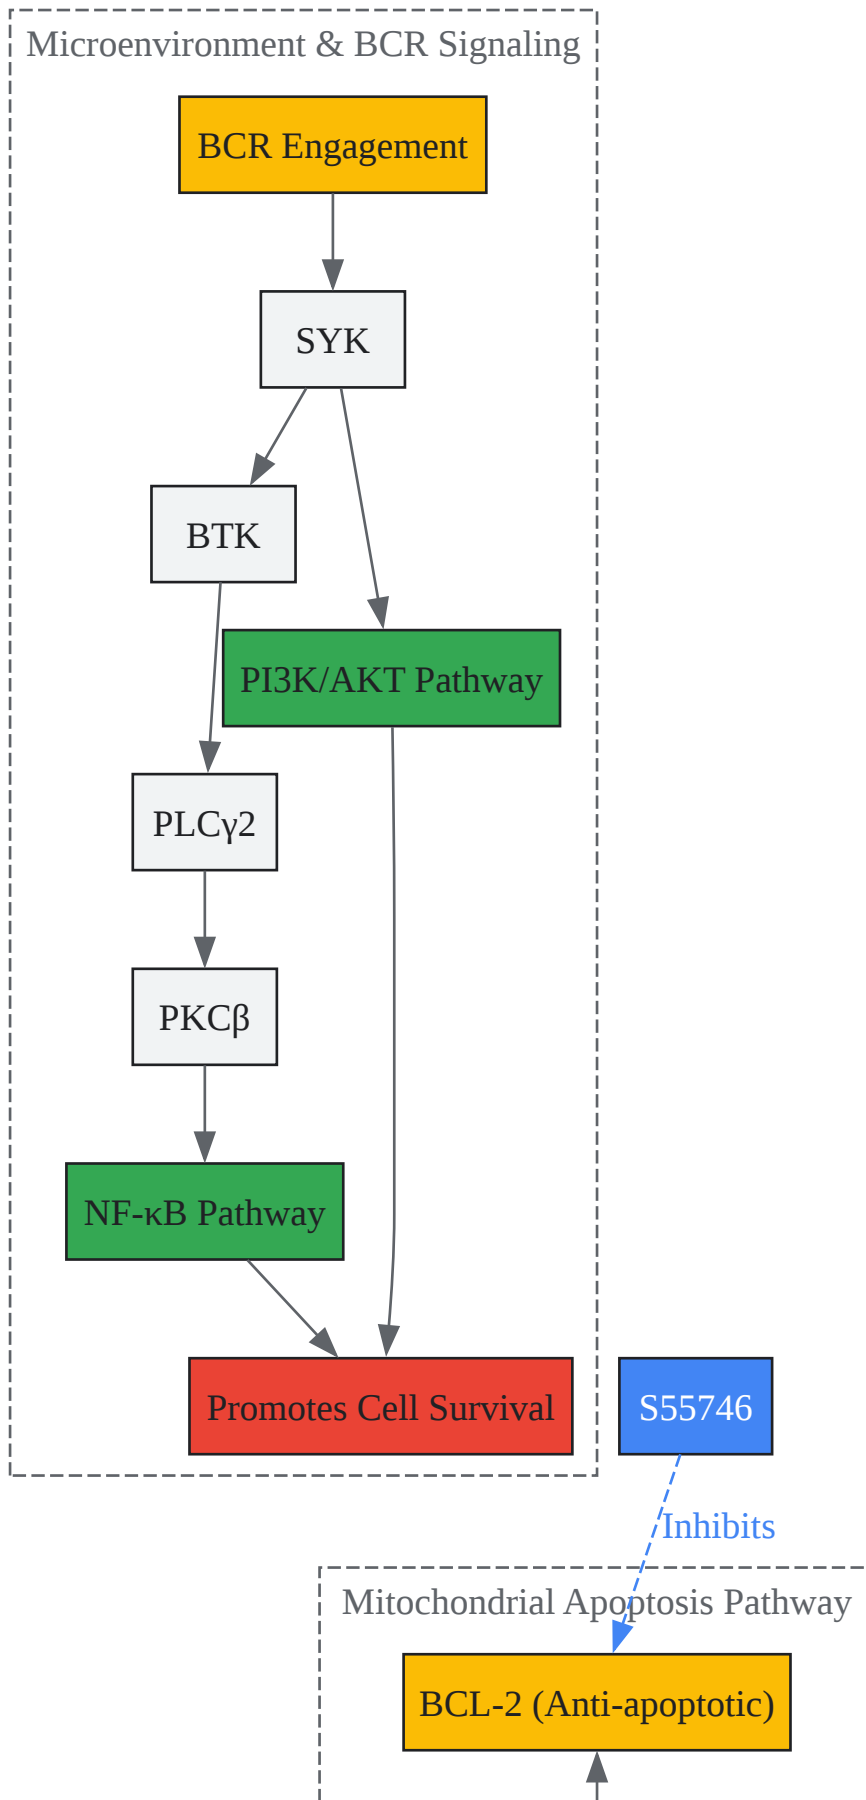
Microenvironment & BCR Signaling

BCR Engagement

SYK

BTK

PI3K/AKT Pathway

PLCγ2

PKCβ

NF-κB Pathway

Promotes Cell Survival

S55746

Inhibits

Mitochondrial Apoptosis Pathway

BCL-2 (Anti-apoptotic)